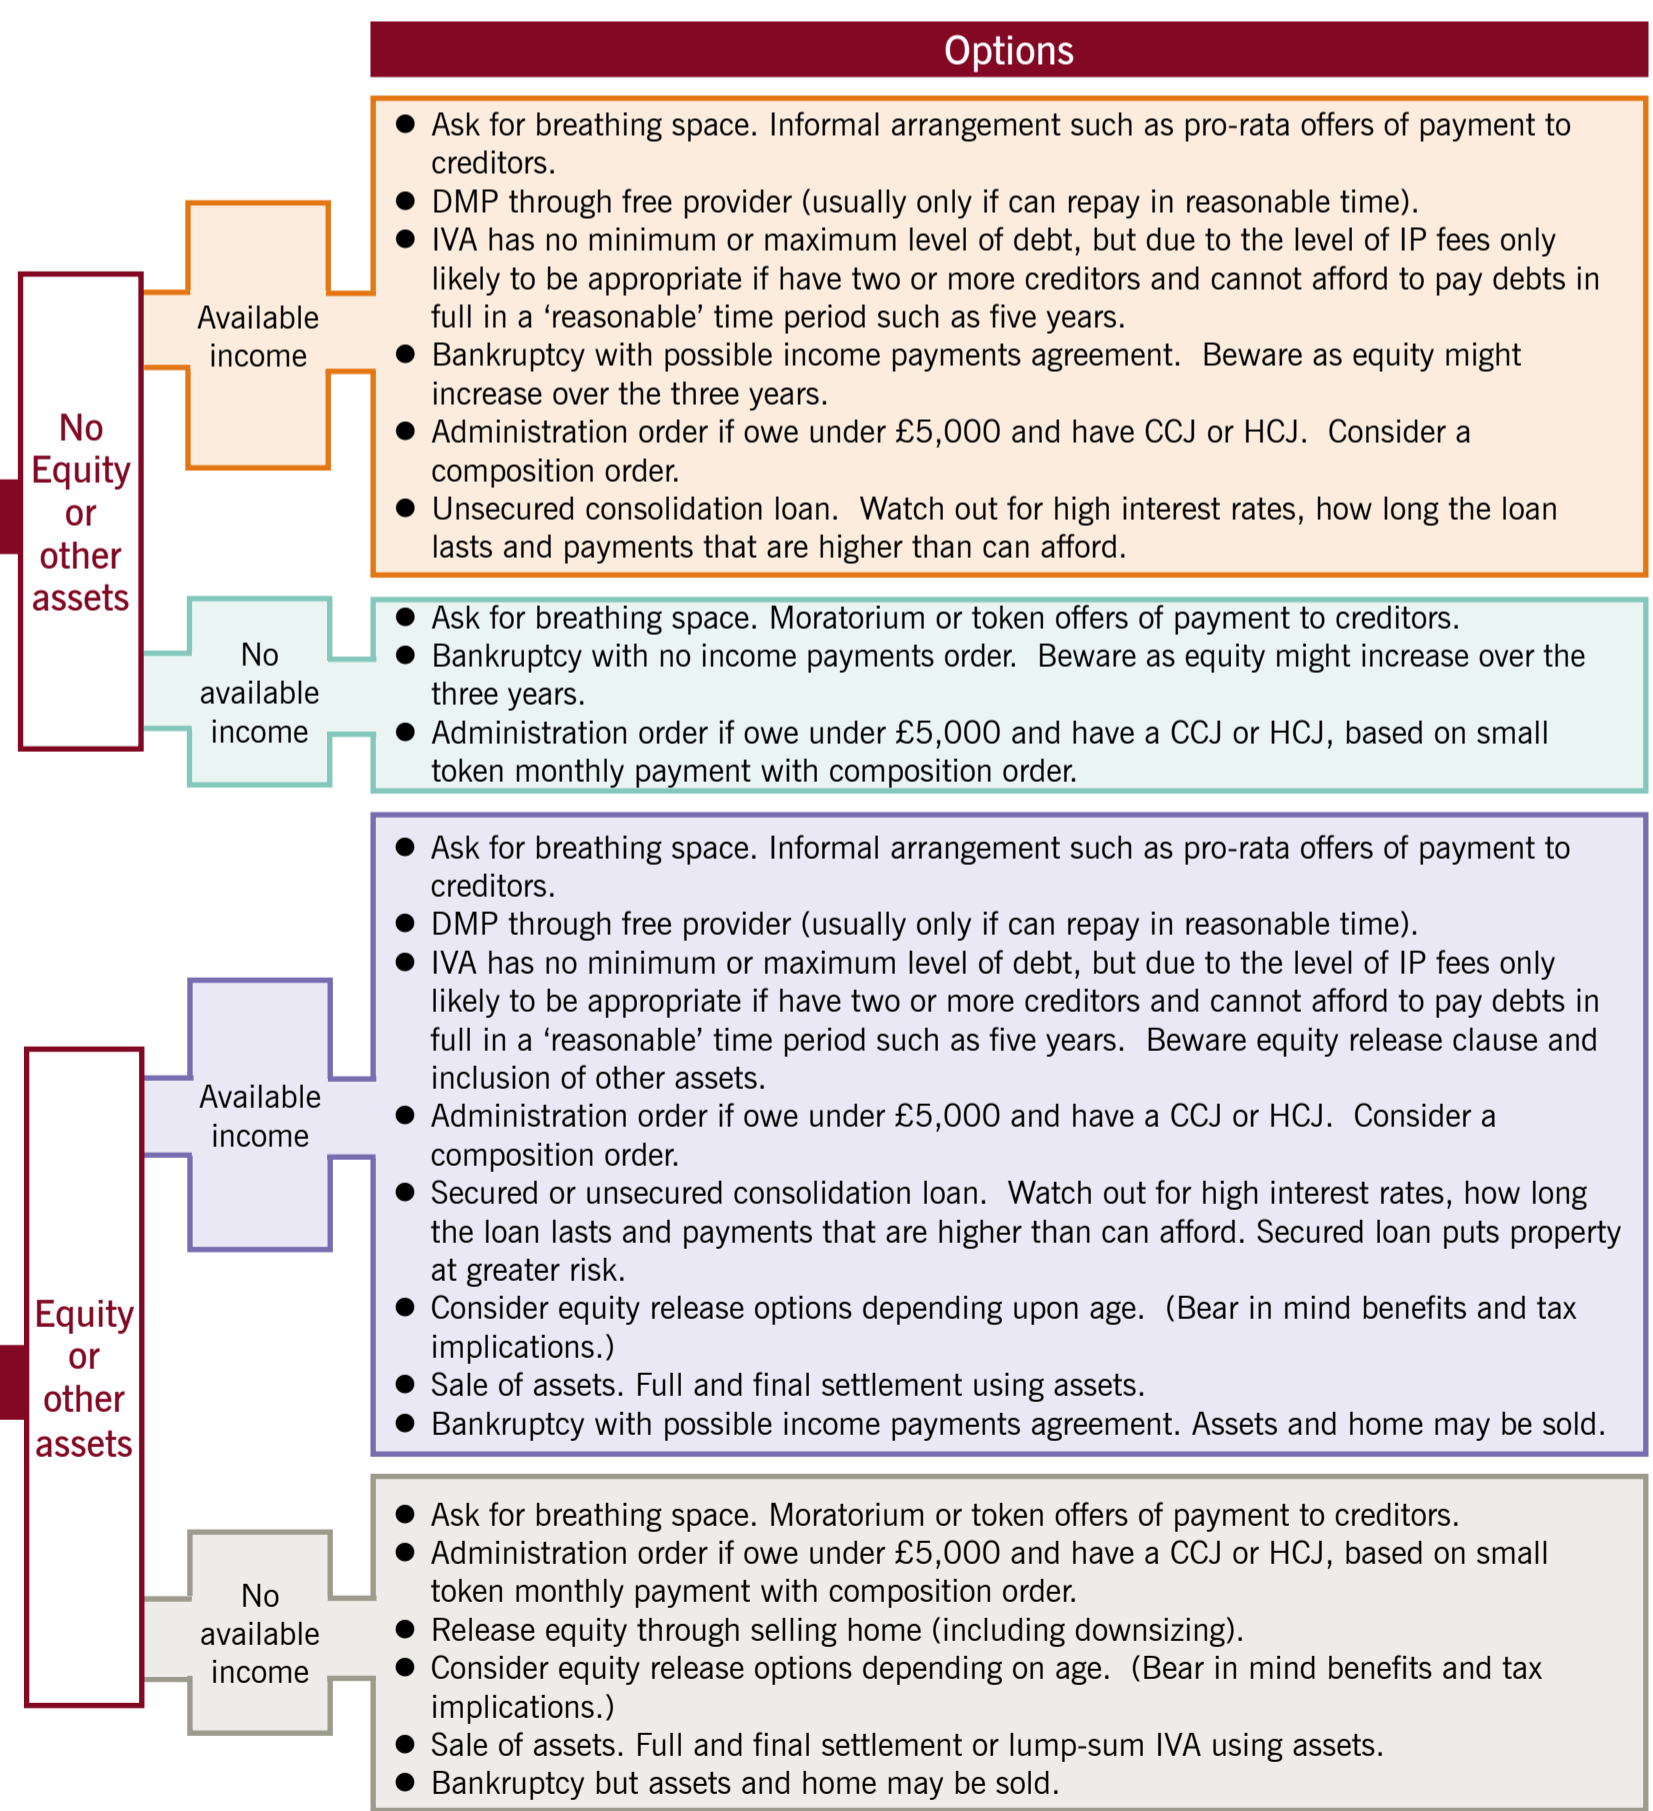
Options

No Equity or other assets

Available income

- Ask for breathing space. Informal arrangement such as pro-rata offers of payment to creditors.
- DMP through free provider (usually only if can repay in reasonable time).
- IVA has no minimum or maximum level of debt, but due to the level of IP fees only likely to be appropriate if have two or more creditors and cannot afford to pay debts in full in a ‘reasonable’ time period such as five years.
- Bankruptcy with possible income payments agreement. Beware as equity might increase over the three years.
- Administration order if owe under £5,000 and have CCJ or HCJ. Consider a composition order.
- Unsecured consolidation loan. Watch out for high interest rates, how long the loan lasts and payments that are higher than can afford.

No available income

- Ask for breathing space. Moratorium or token offers of payment to creditors.
- Bankruptcy with no income payments order. Beware as equity might increase over the three years.
- Administration order if owe under £5,000 and have a CCJ or HCJ, based on small token monthly payment with composition order.

Equity or other assets

Available income

- Ask for breathing space. Informal arrangement such as pro-rata offers of payment to creditors.
- DMP through free provider (usually only if can repay in reasonable time).
- IVA has no minimum or maximum level of debt, but due to the level of IP fees only likely to be appropriate if have two or more creditors and cannot afford to pay debts in full in a ‘reasonable’ time period such as five years. Beware equity release clause and inclusion of other assets.
- Administration order if owe under £5,000 and have a CCJ or HCJ. Consider a composition order.
- Secured or unsecured consolidation loan. Watch out for high interest rates, how long the loan lasts and payments that are higher than can afford. Secured loan puts property at greater risk.
- Consider equity release options depending upon age. (Bear in mind benefits and tax implications.)
- Sale of assets. Full and final settlement using assets.
- Bankruptcy with possible income payments agreement. Assets and home may be sold.

No available income

- Ask for breathing space. Moratorium or token offers of payment to creditors.
- Administration order if owe under £5,000 and have a CCJ or HCJ, based on small token monthly payment with composition order.
- Release equity through selling home (including downsizing).
- Consider equity release options depending on age. (Bear in mind benefits and tax implications.)
- Sale of assets. Full and final settlement or lump-sum IVA using assets.
- Bankruptcy but assets and home may be sold.